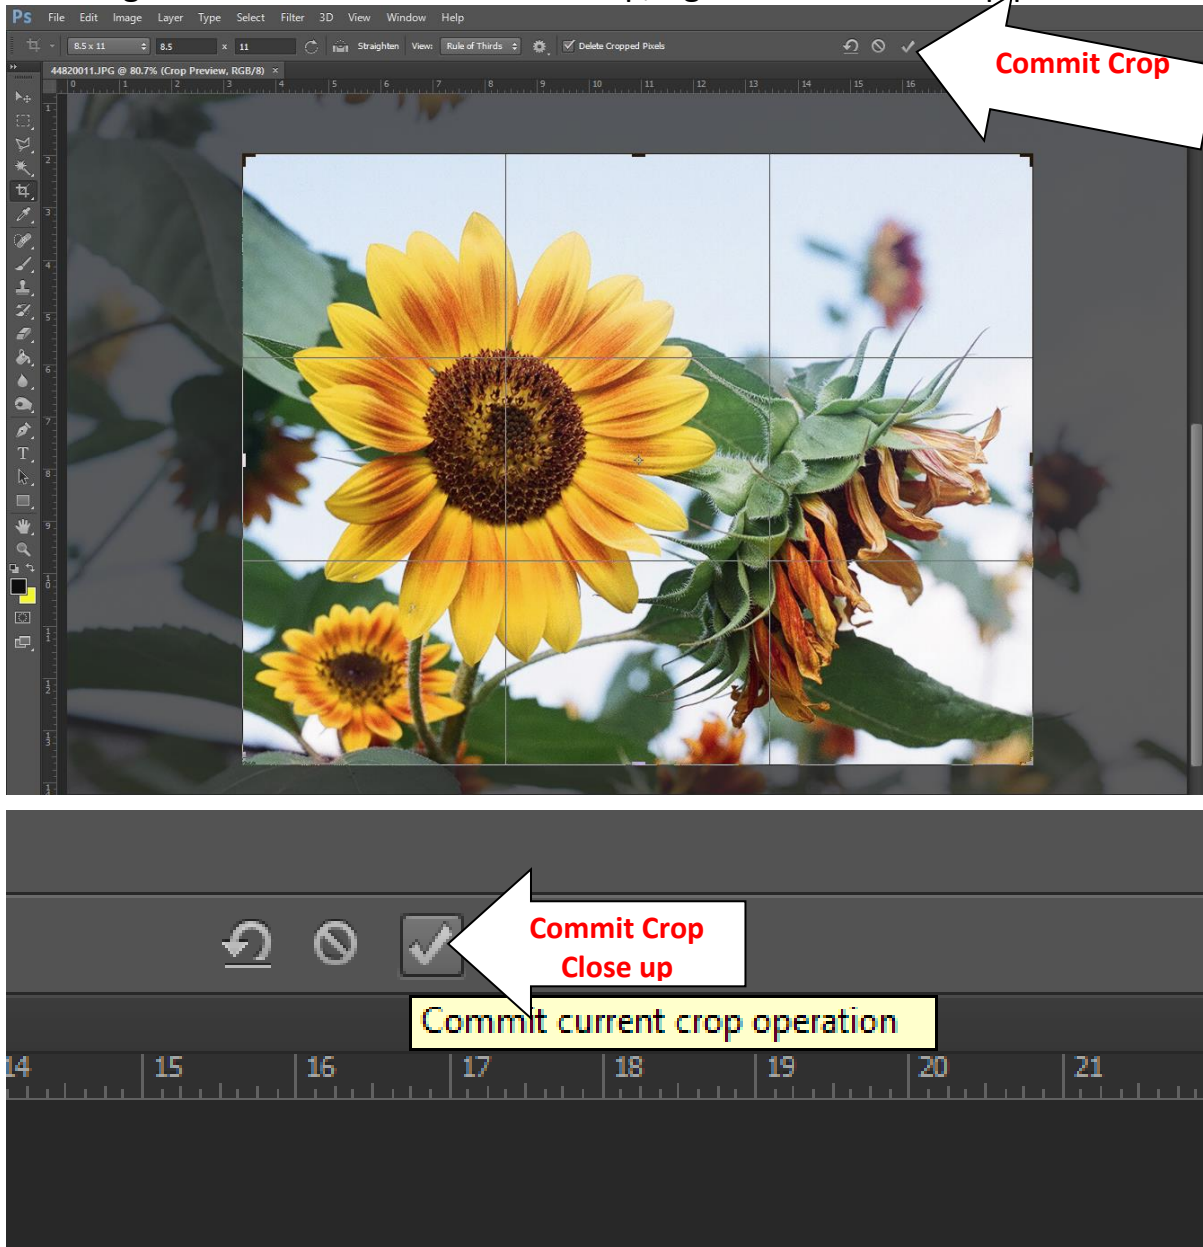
Ps File Edit Image Layer Type Select Filter 3D View Window Help

8.5 x 11 8.5 x 11 Straighten View: Rule of Thirds Delete Cropped Pixels

44820011.JPG @ 80.7% (Crop Preview, RGB/8) ×

0 1 2 3 4 5 6 7 8 9 10 11 12 13 14 15 16

Commit Crop

Commit Crop
Close up

Commit current crop operation

14 15 16 17 18 19 20 21